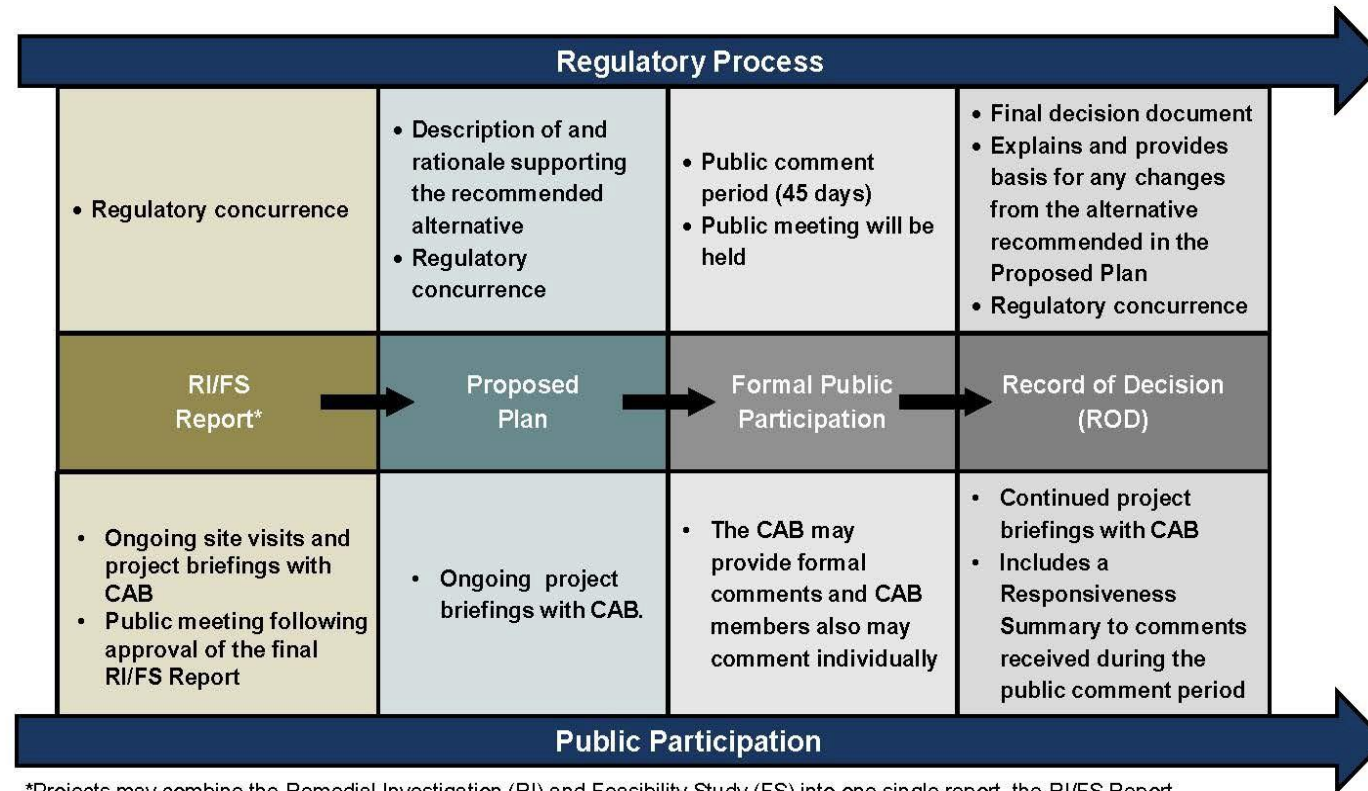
Regulatory Process

| | | | |
|---|---|---|---|
| • Regulatory concurrence | • Description of and rationale supporting the recommended alternative<br>• Regulatory concurrence | • Public comment period (45 days)<br>• Public meeting will be held | • Final decision document<br>• Explains and provides basis for any changes from the alternative recommended in the Proposed Plan<br>• Regulatory concurrence |
| RI/FS Report* | Proposed Plan | Formal Public Participation | Record of Decision (ROD) |
| • Ongoing site visits and project briefings with CAB<br>• Public meeting following approval of the final RI/FS Report | • Ongoing project briefings with CAB. | • The CAB may provide formal comments and CAB members also may comment individually | • Continued project briefings with CAB<br>• Includes a Responsiveness Summary to comments received during the public comment period |

Public Participation

*Projects may combine the Remedial Investigation (RI) and Feasibility Study (FS) into one single report, the RI/FS Report.